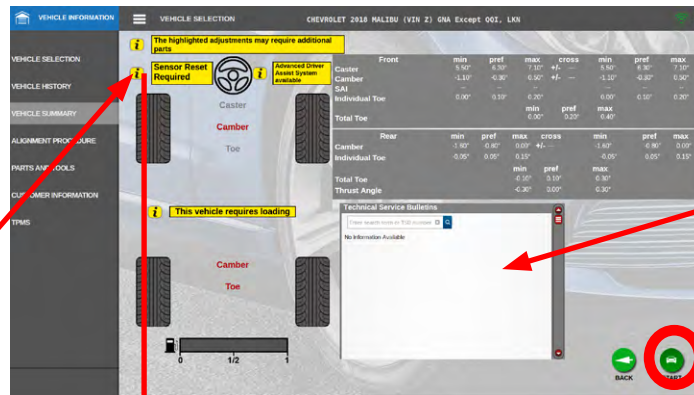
VEHICLE INFORMATION

VEHICLE SELECTION

CHEVROLET 2018 MALIBU (VIN Z) GNA Except OOI, LKN

VEHICLE SELECTION
VEHICLE HISTORY
VEHICLE SUMMARY
ALIGNMENT PROCEDURE
PARTS AND TOOLS
CUSTOMER INFORMATION
TPMS

The highlighted adjustments may require additional parts

Sensor Reset Required

Advanced Driver Assist System available

Caster
Camber
Toe

| Front | min | pref | max | cross | min | pref | max |
|---|---|---|---|---|---|---|---|
| Caster | 5.50° | 6.50° | 7.10° | +/- | 5.50° | 6.30° | 7.10° |
| Camber | -1.10° | -0.30° | 0.50° | +/- | -1.10° | -0.30° | 0.50° |
| SAI | --- | --- | --- | | --- | --- | --- |
| Individual Toe | 0.00° | 0.10° | 0.20° | | 0.00° | 0.10° | 0.20° |

| | min | pref | max |
|---|---|---|---|
| Total Toe | 0.00° | 0.20° | 0.40° |

| Rear | min | pref | max | cross | min | pref | max |
|---|---|---|---|---|---|---|---|
| Camber | -1.60° | -0.80° | 0.00° | +/- | -1.60° | -0.80° | 0.00° |
| Individual Toe | -0.05° | 0.05° | 0.15° | | -0.05° | 0.05° | 0.15° |

| | min | pref | max |
|---|---|---|---|
| Total Toe | -0.10° | 0.10° | 0.30° |
| Thrust Angle | -0.30° | 0.00° | 0.30° |

This vehicle requires loading

Camber
Toe

0 1/2 1

Technical Service Bulletins

Enter search term or TSB number

No Information Available

BACK

START